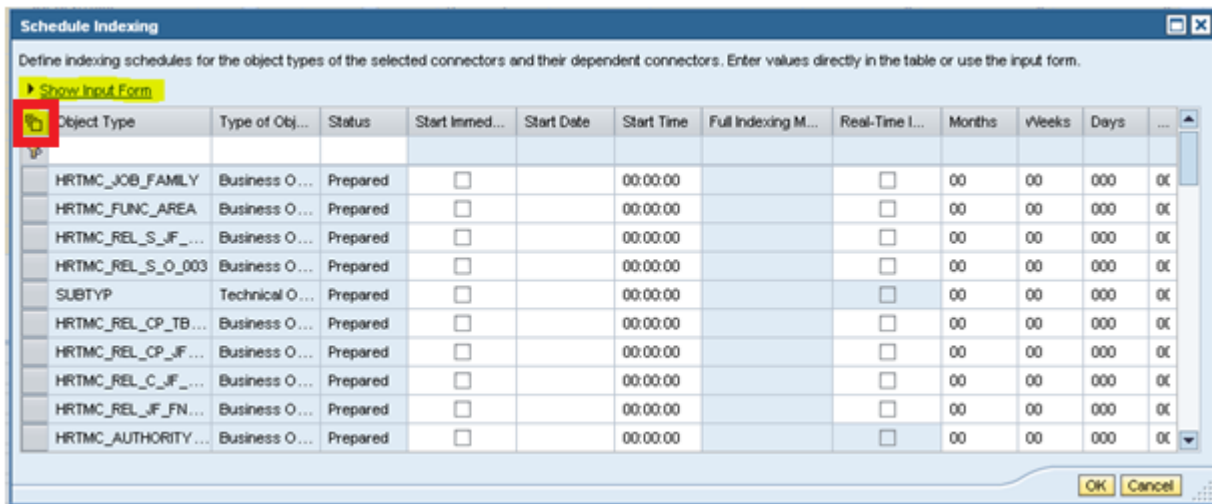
Schedule Indexing

Define indexing schedules for the object types of the selected connectors and their dependent connectors. Enter values directly in the table or use the input form.

Show Input Form

| Object Type | Type of Obj... | Status | Start Immed... | Start Date | Start Time | Full Indexing M... | Real-Time I... | Months | Weeks | Days | ... |
|---|---|---|---|---|---|---|---|---|---|---|---|
| | | | | | | | | | | | |
| HRTMC_JOB_FAMILY | Business O... | Prepared | ☐ | | 00:00:00 | | ☐ | 00 | 00 | 000 | 0( |
| HRTMC_FUNC_AREA | Business O... | Prepared | ☐ | | 00:00:00 | | ☐ | 00 | 00 | 000 | 0( |
| HRTMC_REL_S_JF_... | Business O... | Prepared | ☐ | | 00:00:00 | | ☐ | 00 | 00 | 000 | 0( |
| HRTMC_REL_S_O_003 | Business O... | Prepared | ☐ | | 00:00:00 | | ☐ | 00 | 00 | 000 | 0( |
| SUBTYP | Technical O... | Prepared | ☐ | | 00:00:00 | | ☐ | 00 | 00 | 000 | 0( |
| HRTMC_REL_CP_TB... | Business O... | Prepared | ☐ | | 00:00:00 | | ☐ | 00 | 00 | 000 | 0( |
| HRTMC_REL_CP_JF... | Business O... | Prepared | ☐ | | 00:00:00 | | ☐ | 00 | 00 | 000 | 0( |
| HRTMC_REL_C_JF_... | Business O... | Prepared | ☐ | | 00:00:00 | | ☐ | 00 | 00 | 000 | 0( |
| HRTMC_REL_JF_FN... | Business O... | Prepared | ☐ | | 00:00:00 | | ☐ | 00 | 00 | 000 | 0( |
| HRTMC_AUTHORITY... | Business O... | Prepared | ☐ | | 00:00:00 | | ☐ | 00 | 00 | 000 | 0( |

OK Cancel